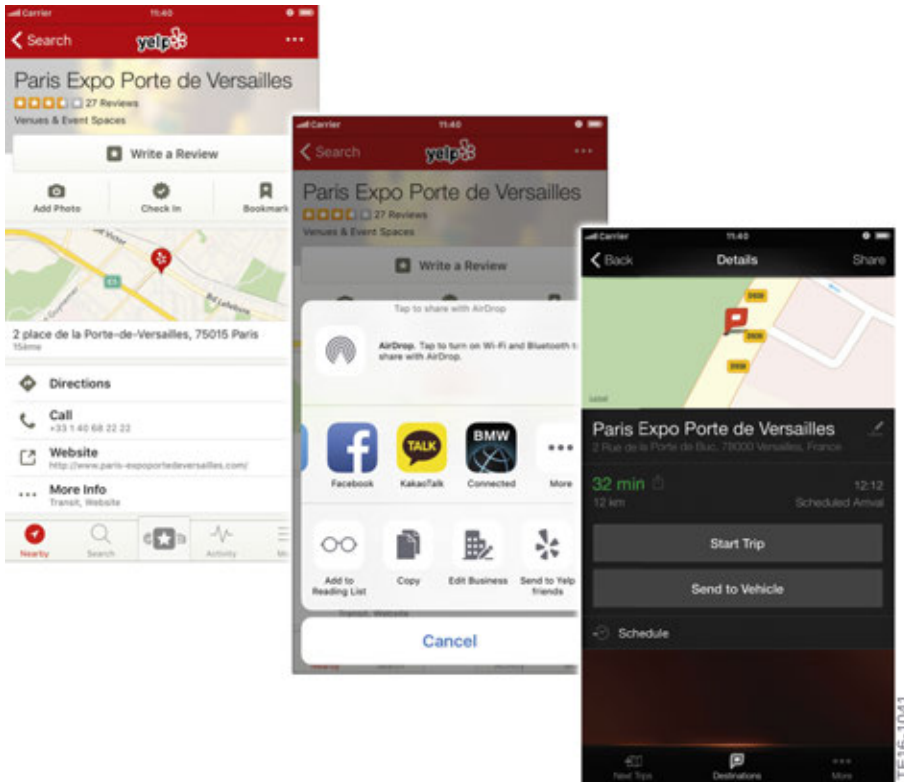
Carrier 11:40

Search yelp

Paris Expo Porte de Versailles
27 Reviews
Venues & Event Spaces

Write a Review

Add Photo Check In Bookmark

2 place de la Porte-de-Versailles, 75015 Paris
15ème

Directions

Call
+33 1 40 68 22 22

Website
http://www.paris-expoportedeversailles.com/

More Info
Transit, Website

Nearby Search Activity Mo

Carrier 11:40

Search yelp

Paris Expo Porte de Versailles
27 Reviews
Venues & Event Spaces

Write a Review

Tap to share with AirDrop

AirDrop. Tap to turn on Wi-Fi and Bluetooth to share with AirDrop.

Facebook KakaoTalk Connected More

Add to Reading List Copy Edit Business Send to Yelp friends

Cancel

Carrier 11:40

Back Details Share

Paris Expo Porte de Versailles
2 Rue de la Porte de Buc, 78000 Versailles, France

32 min 12:12
12 km Scheduled Arrival

Start Trip

Send to Vehicle

Schedule

Next Trips Destinations More

TE16-1041